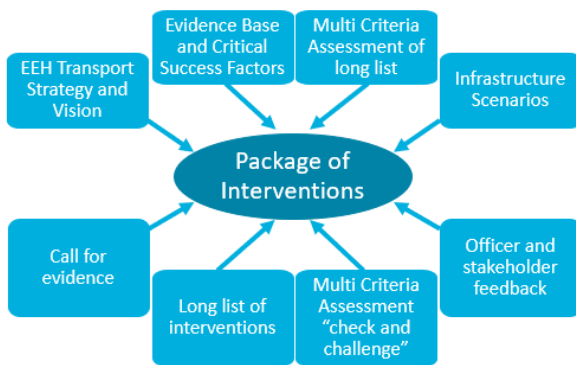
EEH Transport Strategy and Vision

Evidence Base and Critical Success Factors

Multi Criteria Assessment of long list

Infrastructure Scenarios

Package of Interventions

Call for evidence

Long list of interventions

Multi Criteria Assessment "check and challenge"

Officer and stakeholder feedback